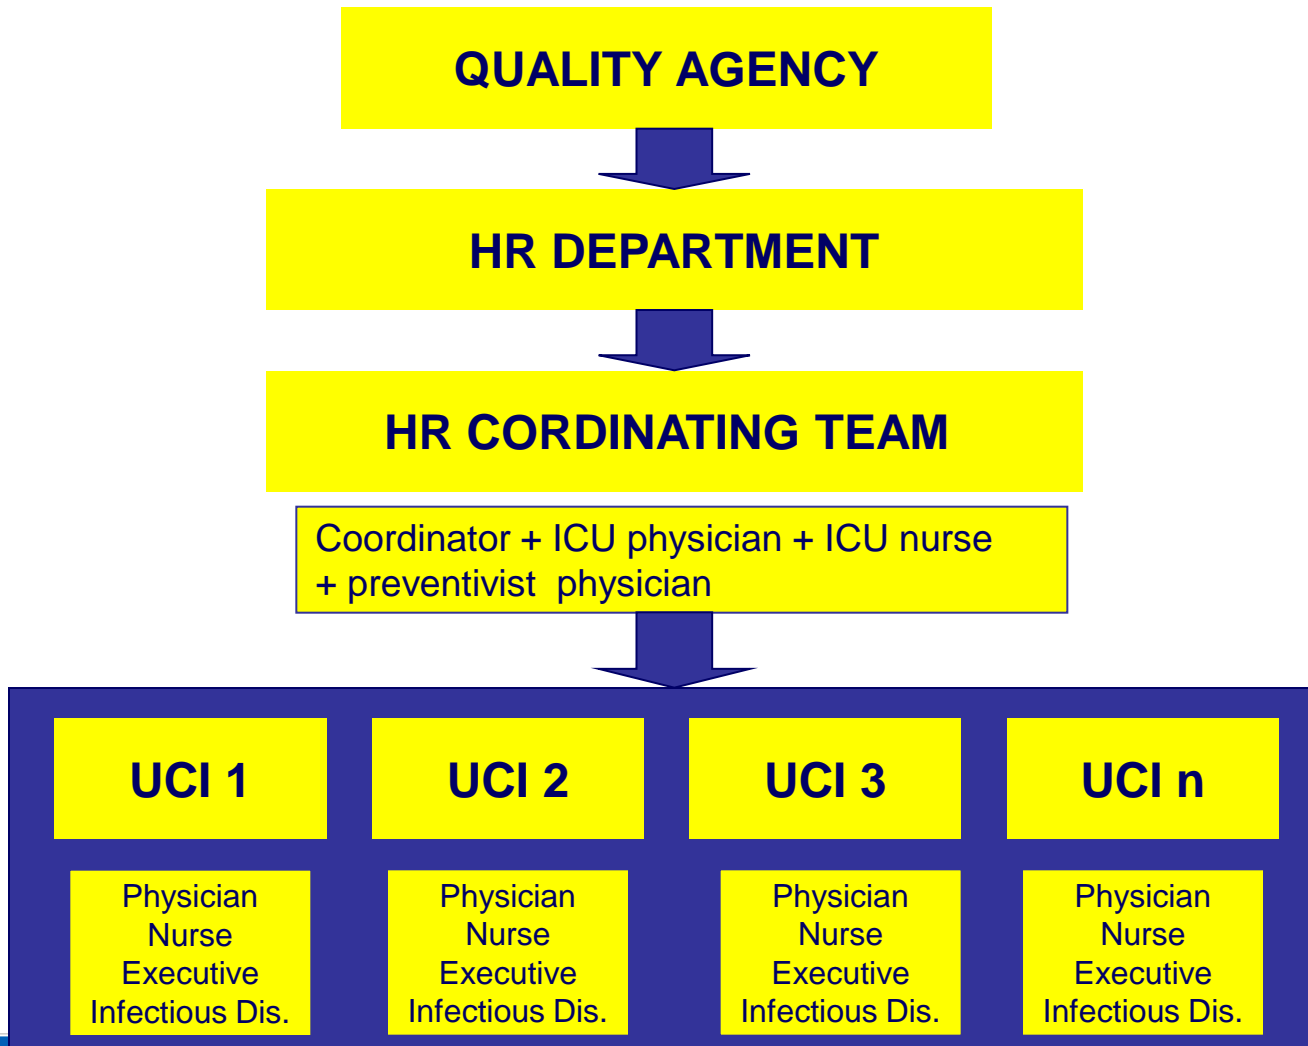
QUALITY AGENCY

HR DEPARTMENT

HR CORDINATING TEAM

Coordinator + ICU physician + ICU nurse + preventivist physician

UCI 1

UCI 2

UCI 3

UCI n

Physician
Nurse
Executive
Infectious Dis.

Physician
Nurse
Executive
Infectious Dis.

Physician
Nurse
Executive
Infectious Dis.

Physician
Nurse
Executive
Infectious Dis.